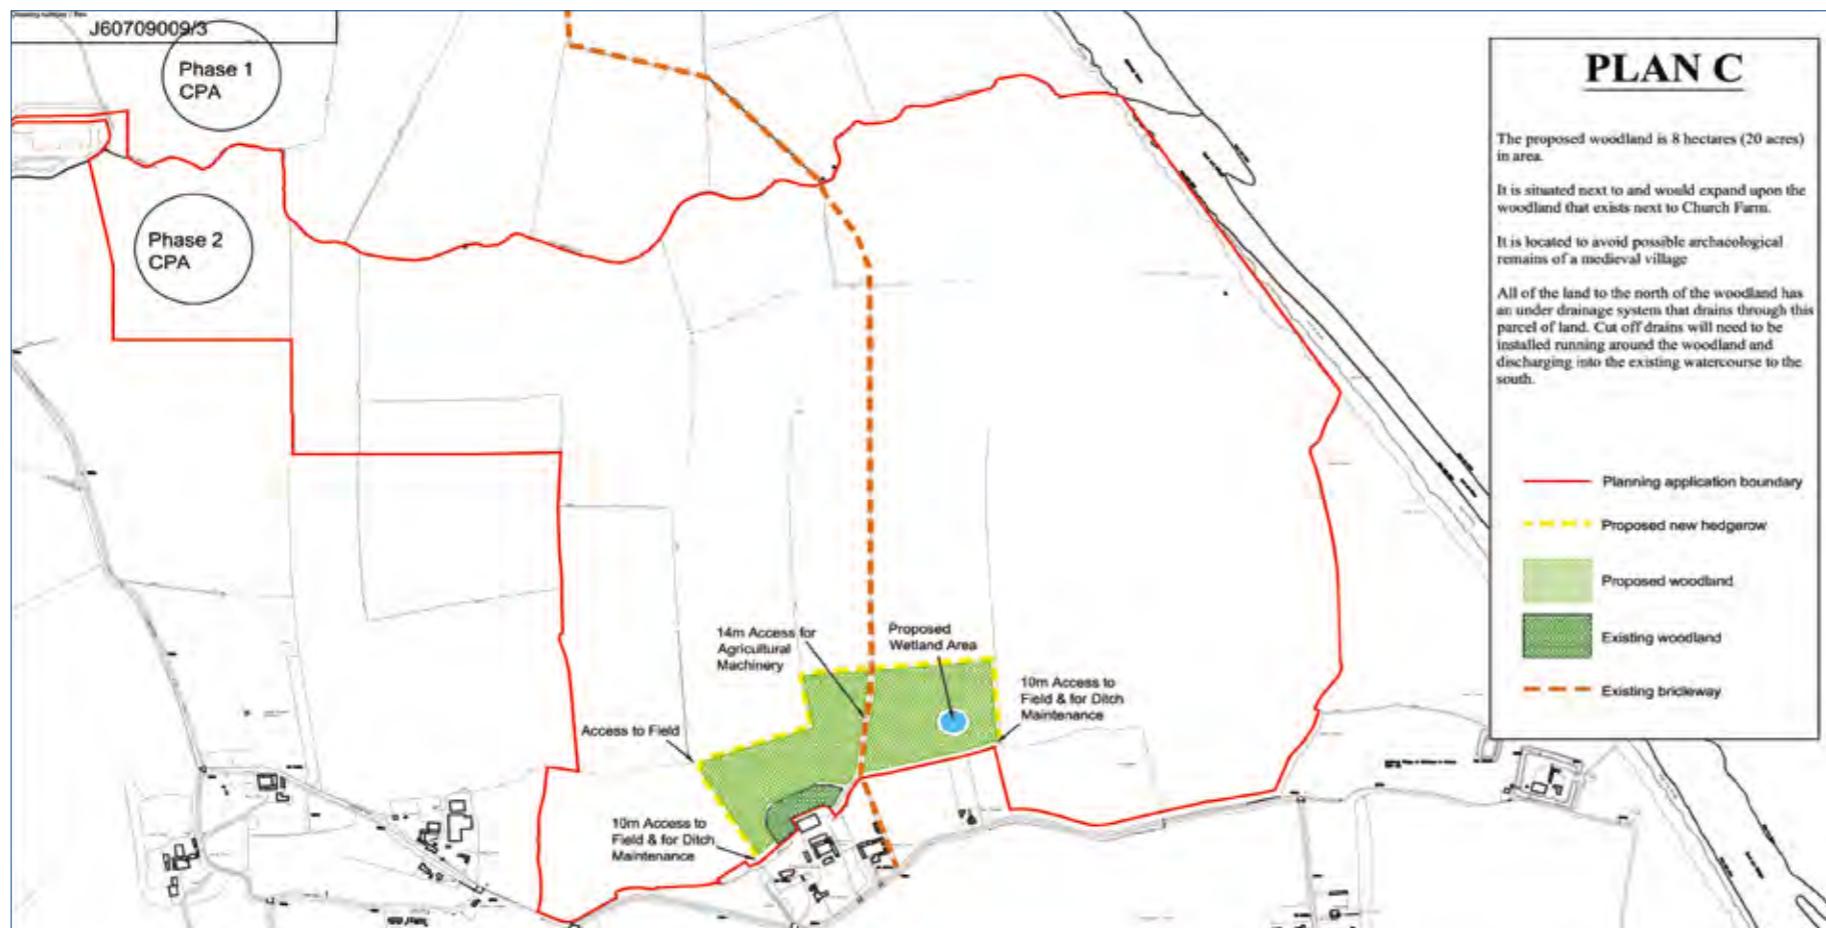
Drawing number / Rev
J60709009/3

Phase 1
CPA

Phase 2
CPA

PLAN C

The proposed woodland is 8 hectares (20 acres) in area.

It is situated next to and would expand upon the woodland that exists next to Church Farm.

It is located to avoid possible archaeological remains of a medieval village

All of the land to the north of the woodland has an under drainage system that drains through this parcel of land. Cut off drains will need to be installed running around the woodland and discharging into the existing watercourse to the south.

Planning application boundary

Proposed new hedgerow

Proposed woodland

Existing woodland

Existing bridleway

14m Access for Agricultural Machinery

Proposed Wetland Area

10m Access to Field & for Ditch Maintenance

Access to Field

10m Access to Field & for Ditch Maintenance